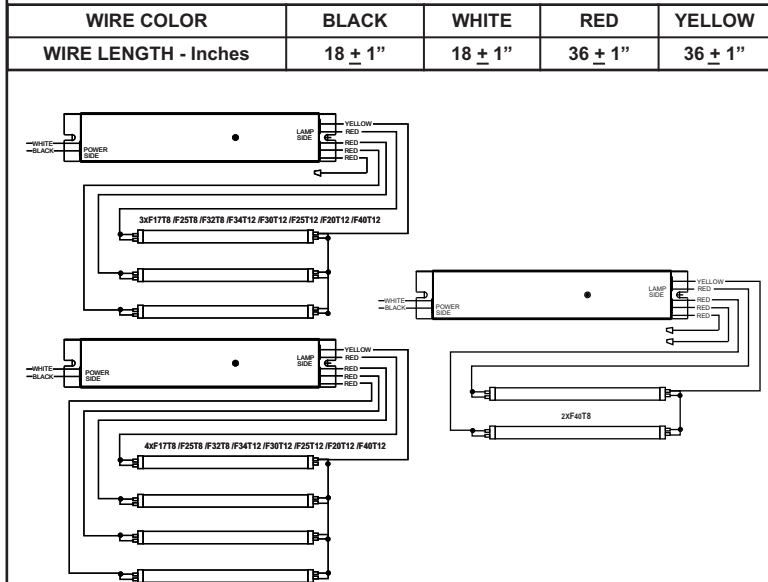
| WIRE COLOR | BLACK | WHITE | RED | YELLOW |
|---|---|---|---|---|
| WIRE LENGTH - Inches | $18 \pm 1$" | $18 \pm 1$" | $36 \pm 1$" | $36 \pm 1$" |

WHITE
BLACK
POWER SIDE
LAMP SIDE
YELLOW
RED
RED
RED
RED

3xF17T8 /F25T8 /F32T8 /F34T12 /F30T12 /F25T12 /F20T12 /F40T12

WHITE
BLACK
POWER SIDE
LAMP SIDE
YELLOW
RED
RED
RED
RED

4xF17T8 /F25T8 /F32T8 /F34T12 /F30T12 /F25T12 /F20T12 /F40T12

WHITE
BLACK
POWER SIDE
LAMP SIDE
YELLOW
RED
RED
RED
RED

2xF40T8